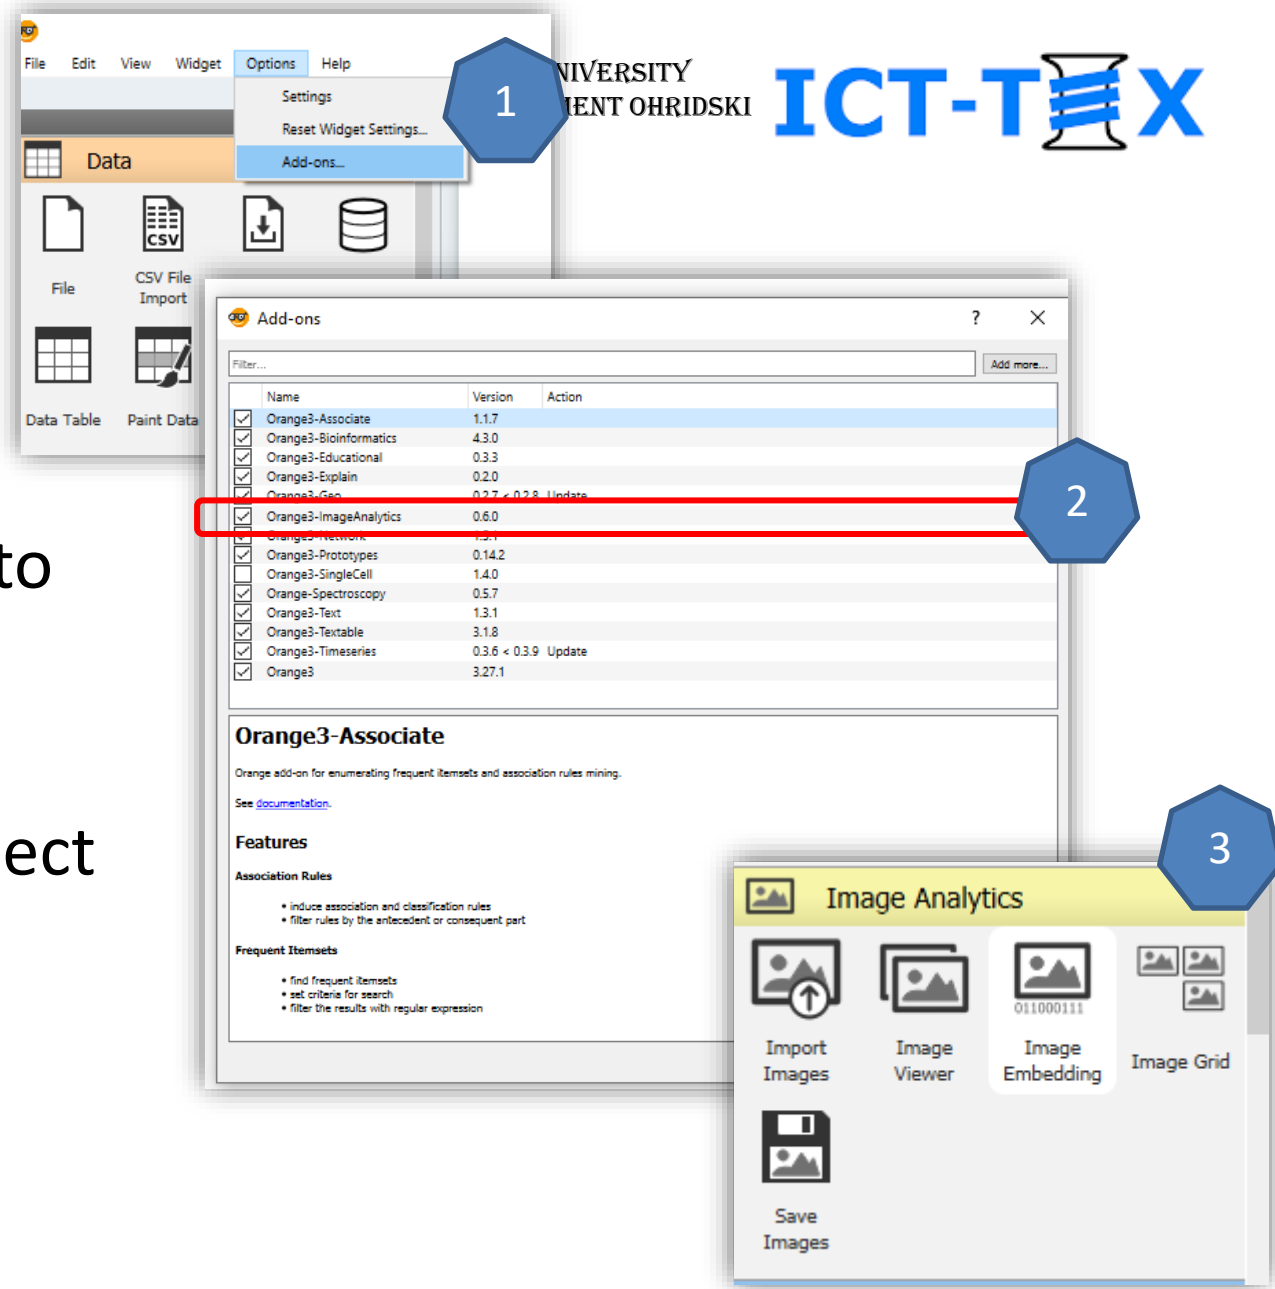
File Edit View Widget Options Help

Settings
Reset Widget Settings...
Add-ons...

1

NIVERSITY
IENT OHRIDSKI

ICT-TEX

Data

File
CSV File Import
Data Table
Paint Data

to

ect

Add-ons ? ×

Filter...
Add more...

| | Name | Version | Action |
|---|---|---|---|
| ☑ | Orange3-Associate | 1.1.7 | |
| ☑ | Orange3-Bioinformatics | 4.3.0 | |
| ☑ | Orange3-Educational | 0.3.3 | |
| ☑ | Orange3-Explain | 0.2.0 | |
| ☑ | Orange3-Geo | 0.2.7 < 0.2.8 | Update |
| ☑ | Orange3-ImageAnalytics | 0.6.0 | |
| ☑ | Orange3-Network | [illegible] | |
| ☑ | Orange3-Prototypes | 0.14.2 | |
| ☐ | Orange3-SingleCell | 1.4.0 | |
| ☑ | Orange-Spectroscopy | 0.5.7 | |
| ☑ | Orange3-Text | 1.3.1 | |
| ☑ | Orange3-Textable | 3.1.8 | |
| ☑ | Orange3-Timeseries | 0.3.6 < 0.3.9 | Update |
| ☑ | Orange3 | 3.27.1 | |

2

Orange3-Associate

Orange add-on for enumerating frequent itemsets and association rules mining.

See documentation.

Features

Association Rules

• induce association and classification rules
• filter rules by the antecedent or consequent part

Frequent Itemsets

• find frequent itemsets
• set criteria for search
• filter the results with regular expression

3

Image Analytics

Import Images
Image Viewer
011000111
Image Embedding
Image Grid
Save Images